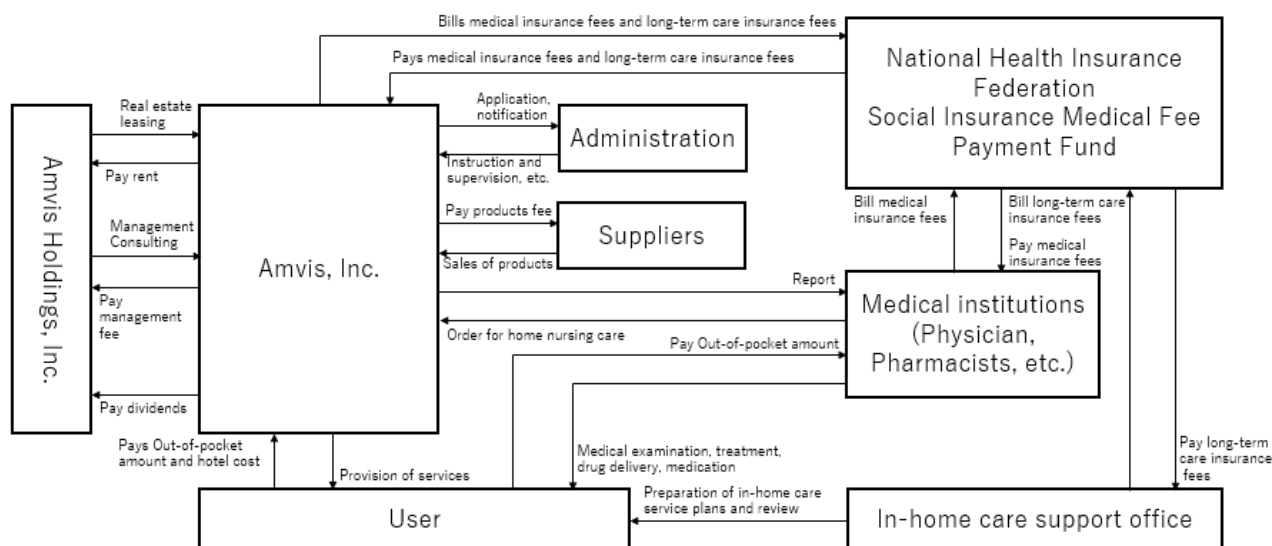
Bills medical insurance fees and long-term care insurance fees

Pays medical insurance fees and long-term care insurance fees

National Health Insurance Federation
Social Insurance Medical Fee Payment Fund

Amvis Holdings, Inc.

Real estate leasing

Pay rent

Management Consulting

Pay management fee

Pay dividends

Amvis, Inc.

Application, notification

Instruction and supervision, etc.

Administration

Pay products fee

Sales of products

Suppliers

Bill medical insurance fees

Bill long-term care insurance fees

Pay medical insurance fees

Report

Order for home nursing care

Medical institutions
(Physician, Pharmacists, etc.)

Pay Out-of-pocket amount

Medical examination, treatment, drug delivery, medication

Pay long-term care insurance fees

Pays Out-of-pocket amount and hotel cost

Provision of services

User

Preparation of in-home care service plans and review

In-home care support office